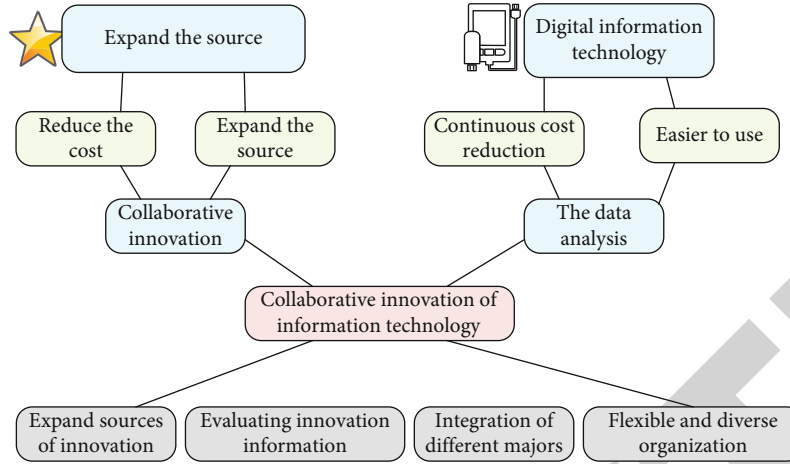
Expand the source

Digital information technology

Reduce the cost

Expand the source

Continuous cost reduction

Easier to use

Collaborative innovation

The data analysis

Collaborative innovation of information technology

Expand sources of innovation

Evaluating innovation information

Integration of different majors

Flexible and diverse organization